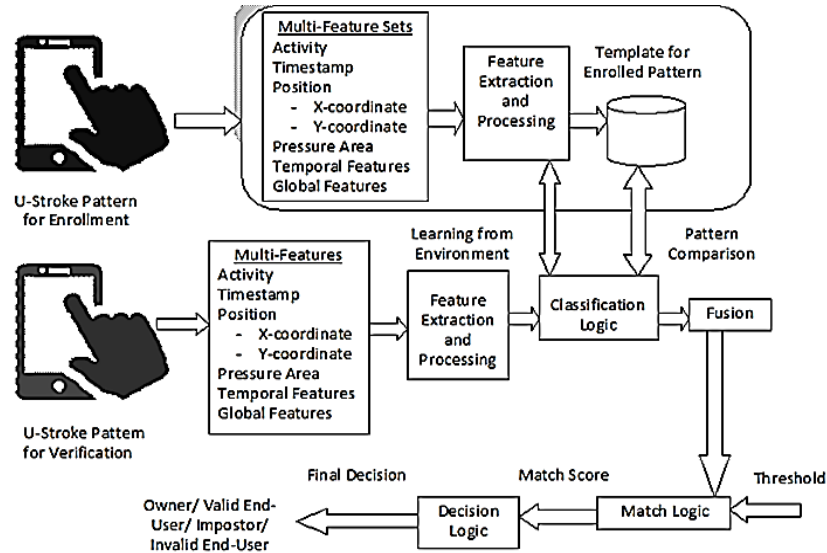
Multi-Feature Sets
Activity
Timestamp
Position
- X-coordinate
- Y-coordinate
Pressure Area
Temporal Features
Global Features

Feature Extraction and Processing

Template for Enrolled Pattern

U-Stroke Pattern for Enrollment

Learning from Environment

Pattern Comparison

Multi-Features
Activity
Timestamp
Position
- X-coordinate
- Y-coordinate
Pressure Area
Temporal Features
Global Features

Feature Extraction and Processing

Classification Logic

Fusion

U-Stroke Pattem for Verification

Final Decision

Match Score

Threshold

Owner/ Valid End-User/ Impostor/ Invalid End-User

Decision Logic

Match Logic